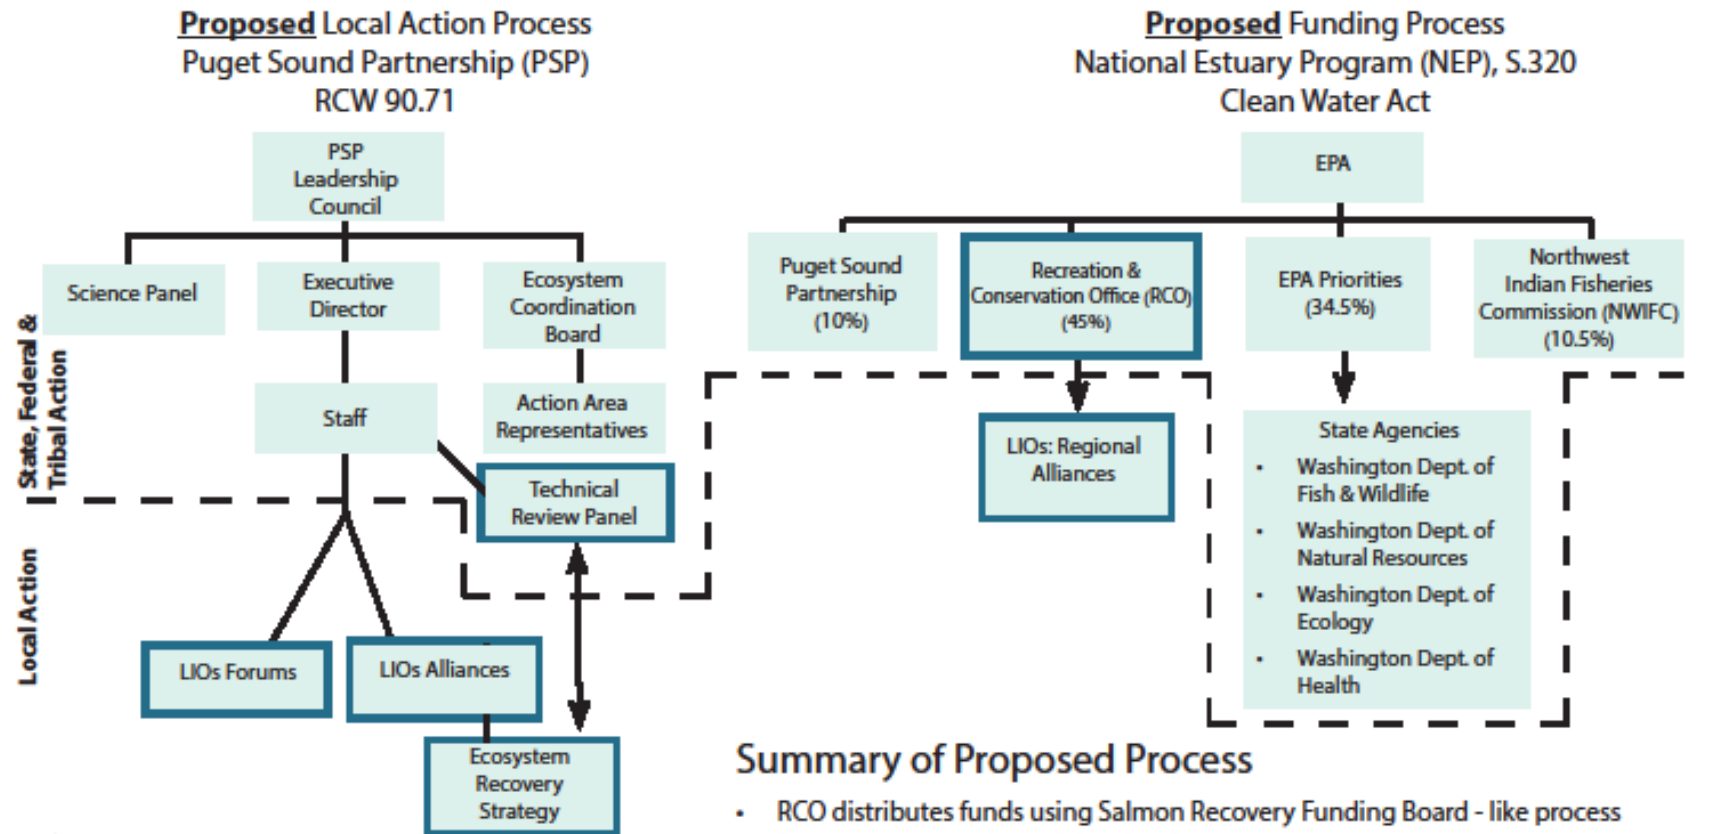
Proposed Local Action Process
Puget Sound Partnership (PSP)
RCW 90.71

PSP Leadership Council

Science Panel

Executive Director

Ecosystem Coordination Board

Staff

Action Area Representatives

Technical Review Panel

State, Federal & Tribal Action

Local Action

LIOs Forums

LIOs Alliances

Ecosystem Recovery Strategy

Proposed Funding Process
National Estuary Program (NEP), S.320
Clean Water Act

EPA

Puget Sound Partnership (10%)

Recreation & Conservation Office (RCO) (45%)

EPA Priorities (34.5%)

Northwest Indian Fisheries Commission (NWIFC) (10.5%)

LIOs: Regional Alliances

State Agencies
• Washington Dept. of Fish & Wildlife
• Washington Dept. of Natural Resources
• Washington Dept. of Ecology
• Washington Dept. of Health

Summary of Proposed Process
• RCO distributes funds using Salmon Recovery Funding Board - like process